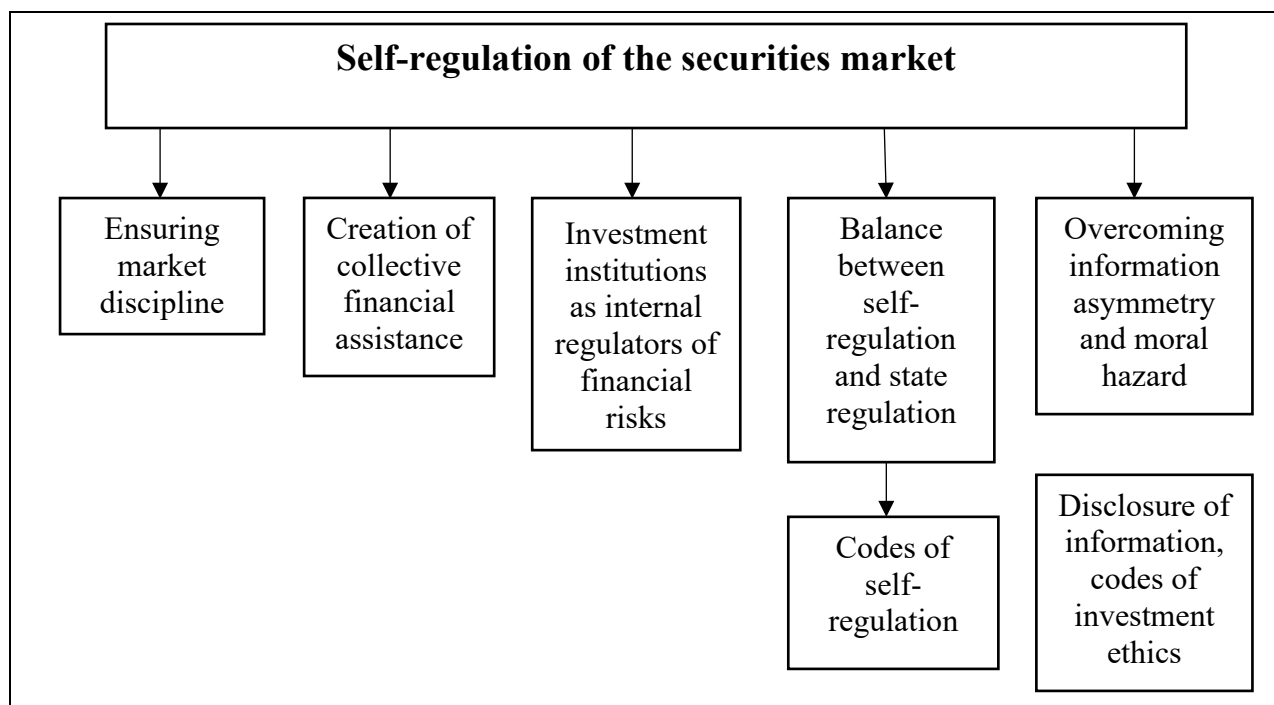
Self-regulation of the securities market

Ensuring market discipline

Creation of collective financial assistance

Investment institutions as internal regulators of financial risks

Balance between self-regulation and state regulation

Overcoming information asymmetry and moral hazard

Codes of self-regulation

Disclosure of information, codes of investment ethics